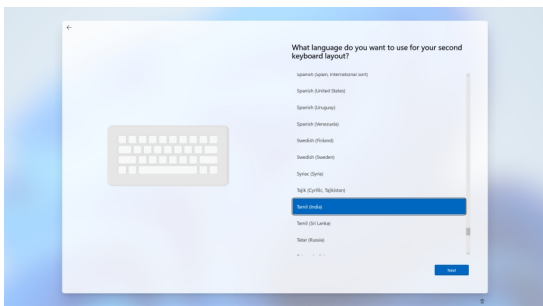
What language do you want to use for your second keyboard layout?

Spanish (Spain, International sort)

Spanish (United States)

Spanish (Uruguay)

Spanish (Venezuela)

Swedish (Finland)

Swedish (Sweden)

Syriac (Syria)

Tajik (Cyrillic, Tajikistan)

Tamil (India)

Tamil (Sri Lanka)

Tatar (Russia)

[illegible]

Next